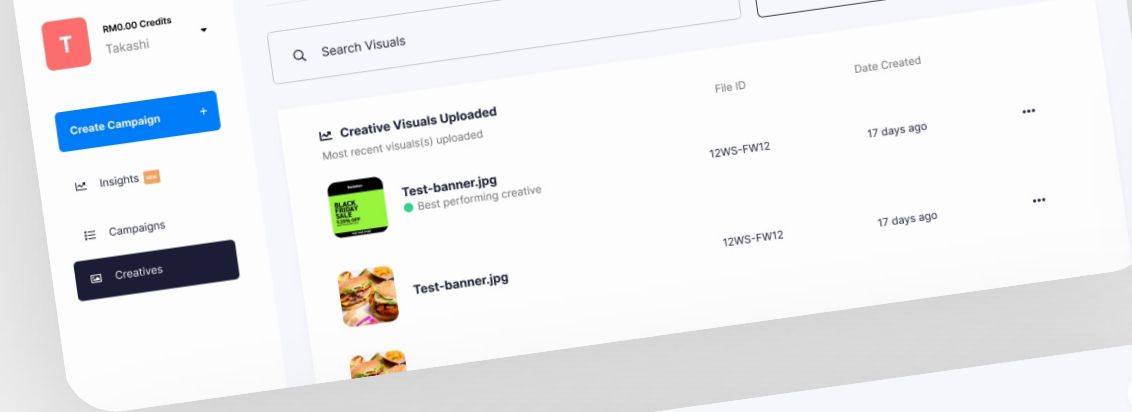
T
RM0.00 Credits
Takashi

Create Campaign +

Insights NEW

Campaigns

Creatives

Search Visuals

Creative Visuals Uploaded
Most recent visual(s) uploaded

File ID

Date Created

Test-banner.jpg
Best performing creative

12WS-FW12

17 days ago

BLACK FRIDAY SALE

Test-banner.jpg

12WS-FW12

17 days ago